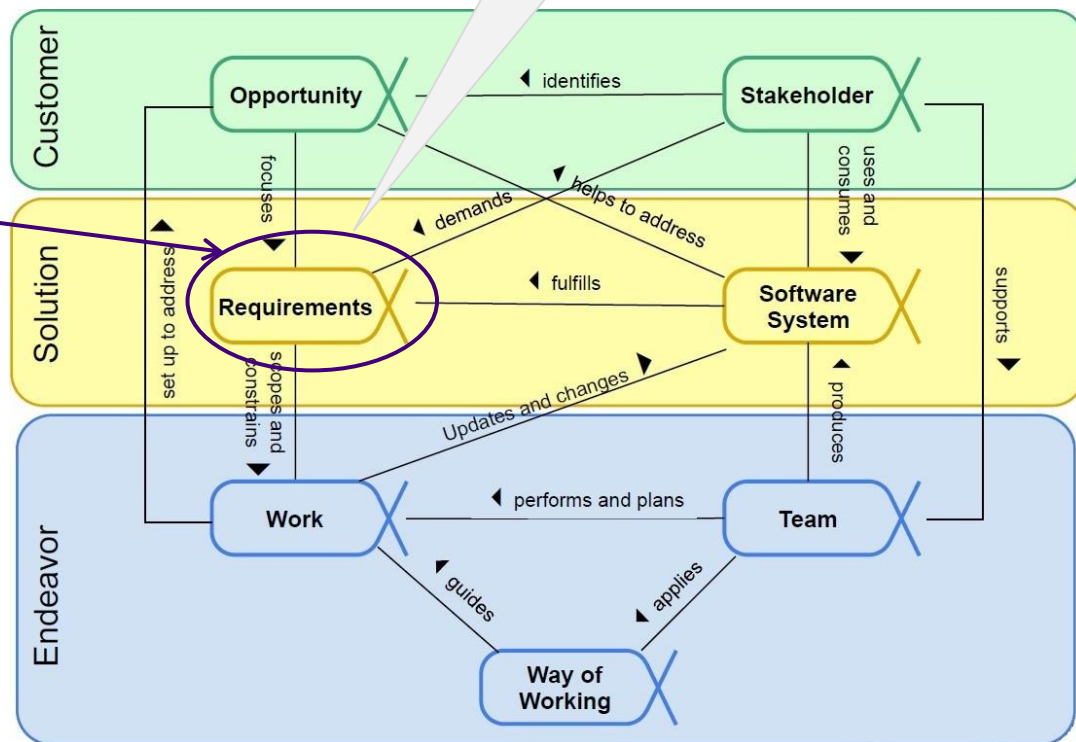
Customer

Opportunity

identifies

Stakeholder

focuses

uses and consumes

helps to address

demands

set up to address

Solution

Requirements

fulfills

Software System

supports

scopes and constrains

Updates and changes

produces

Endeavor

Work

performs and plans

Team

guides

applies

Way of Working